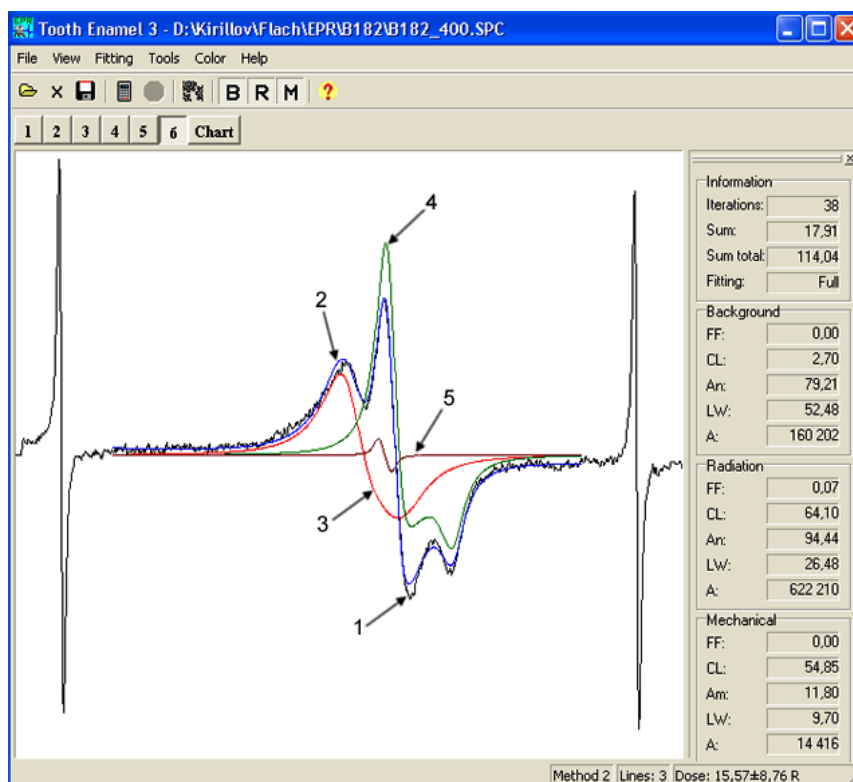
Tooth Enamel 3 - D:\Kirillov\Flach\EPR\B182\B182_400.SPC

File View Fitting Tools Color Help

B R M ?

1 2 3 4 5 6 Chart

4
2
5
3
1

Information
Iterations: 38
Sum: 17,91
Sum total: 114,04
Fitting: Full

Background
FF: 0,00
CL: 2,70
An: 79,21
LW: 52,48
A: 160 202

Radiation
FF: 0,07
CL: 64,10
An: 94,44
LW: 26,48
A: 622 210

Mechanical
FF: 0,00
CL: 54,85
Am: 11,80
LW: 9,70
A: 14 416

Method 2 Lines: 3 Dose: 15,57±8,76 R